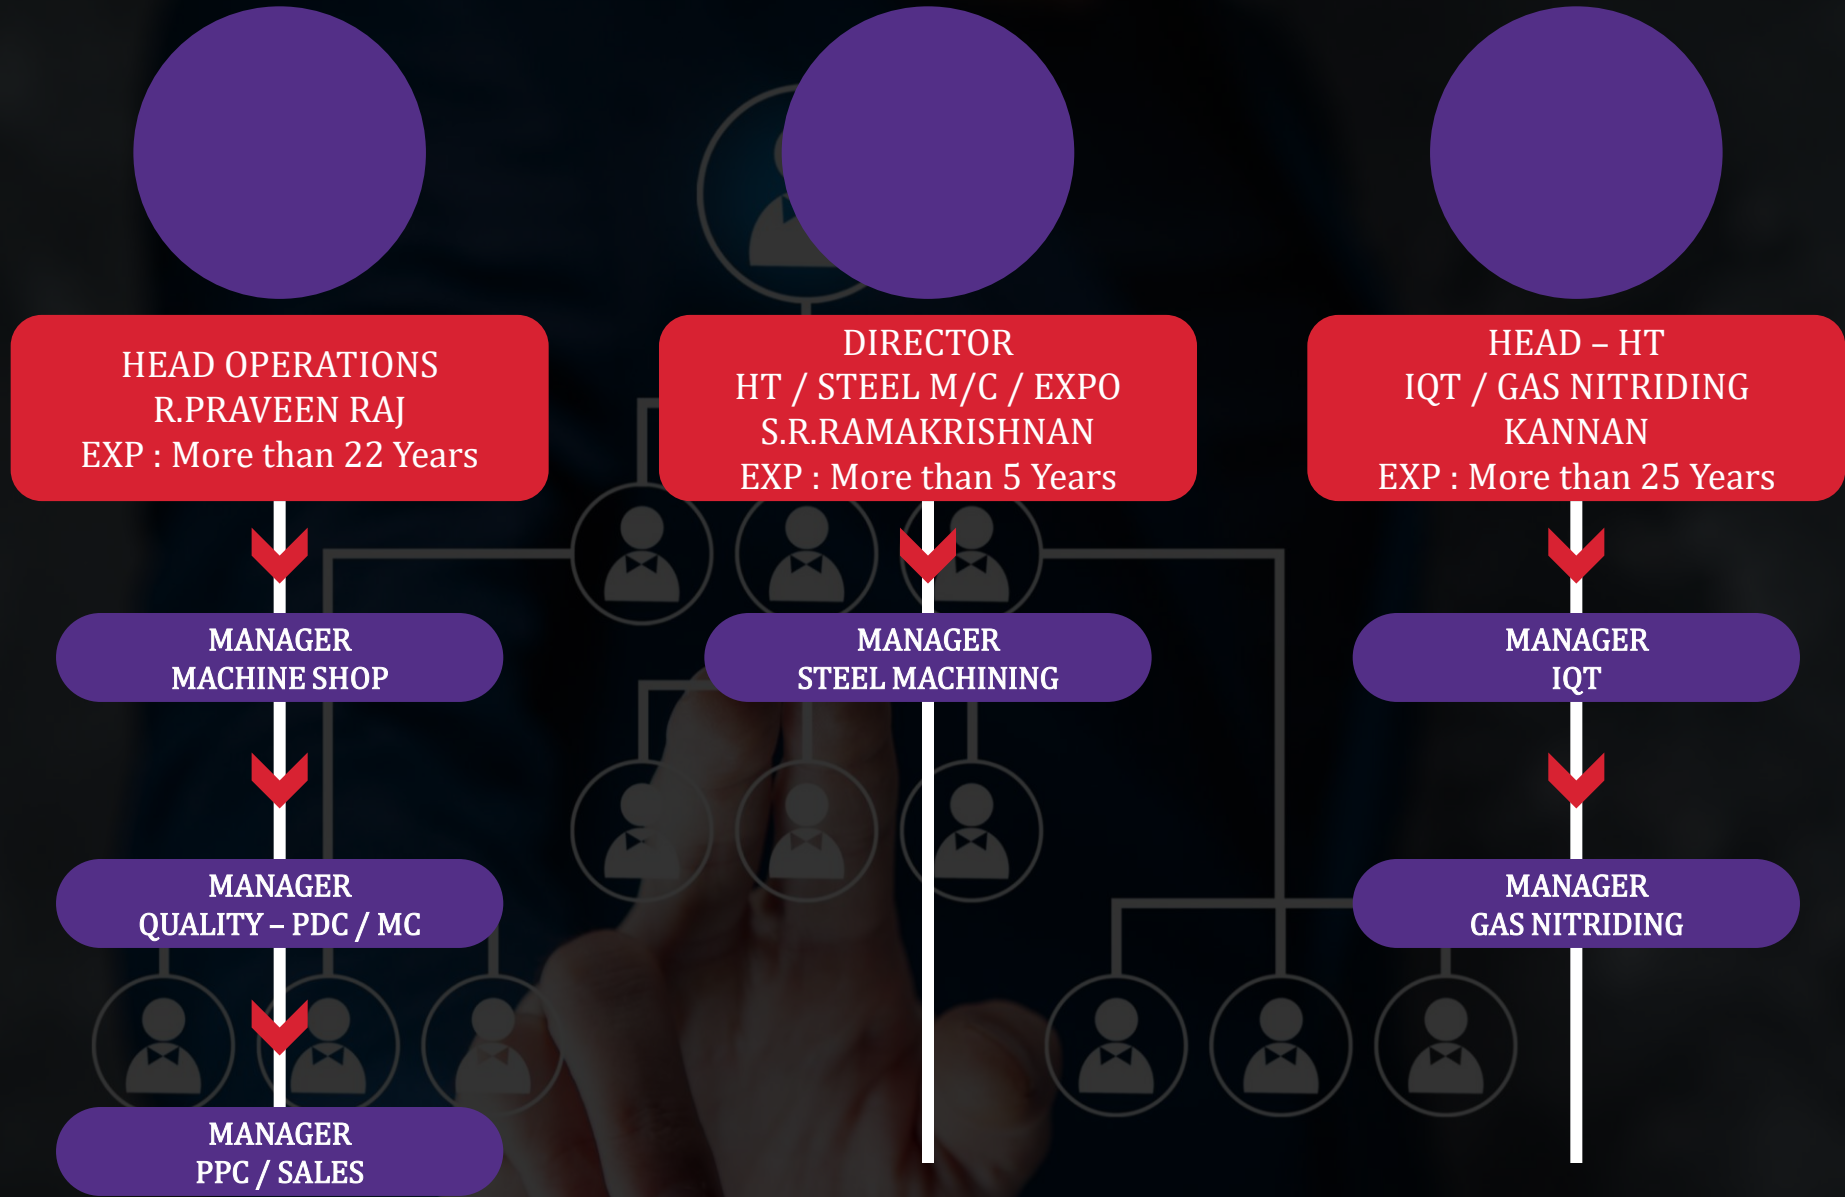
HEAD OPERATIONS
R.PRAVEEN RAJ
EXP : More than 22 Years

MANAGER
MACHINE SHOP

MANAGER
QUALITY – PDC / MC

MANAGER
PPC / SALES

DIRECTOR
HT / STEEL M/C / EXPO
S.R.RAMAKRISHNAN
EXP : More than 5 Years

MANAGER
STEEL MACHINING

HEAD – HT
IQT / GAS NITRIDING
KANNAN
EXP : More than 25 Years

MANAGER
IQT

MANAGER
GAS NITRIDING